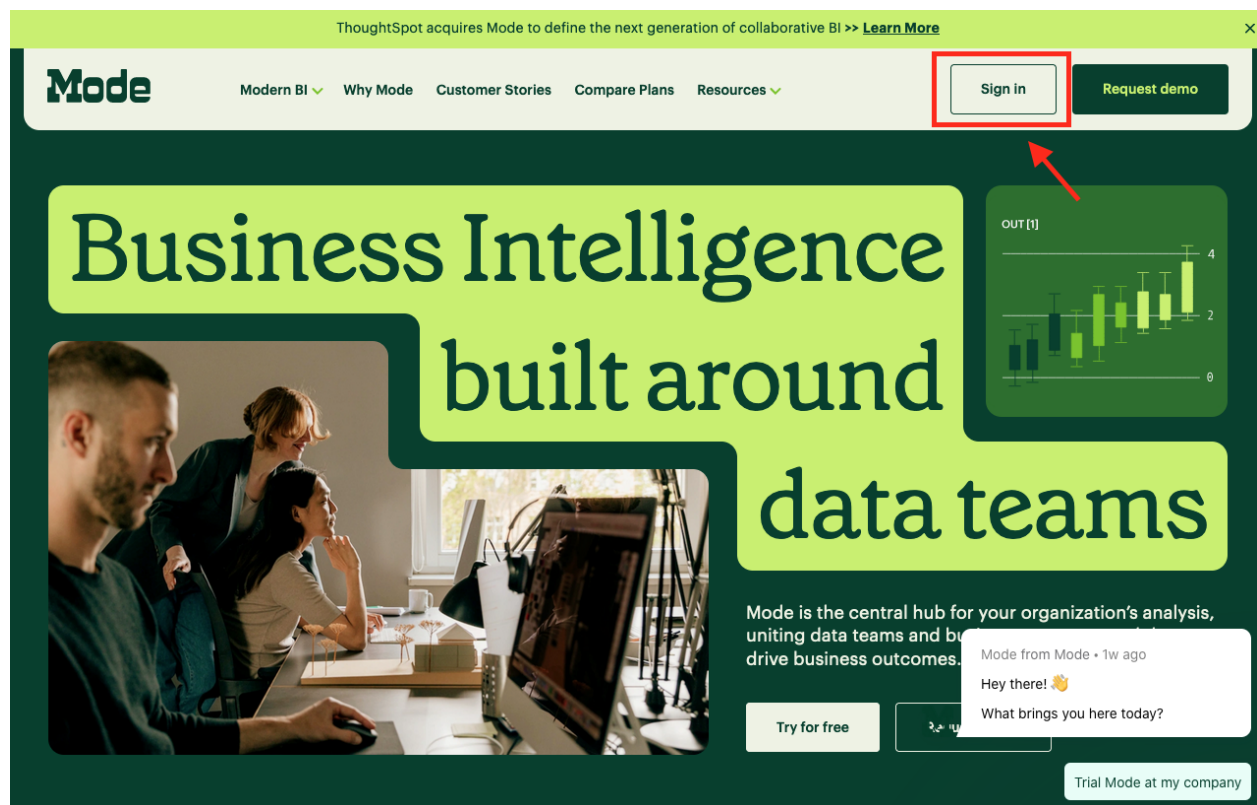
ThoughtSpot acquires Mode to define the next generation of collaborative BI >> Learn More

×

Mode

Modern BI

Why Mode

Customer Stories

Compare Plans

Resources

Sign in

Request demo

Business Intelligence built around data teams

OUT [1]

4

2

0

Mode is the central hub for your organization's analysis, uniting data teams and bu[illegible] drive business outcomes.

Try for free

Mode from Mode • 1w ago

Hey there! 👋

What brings you here today?

Trial Mode at my company